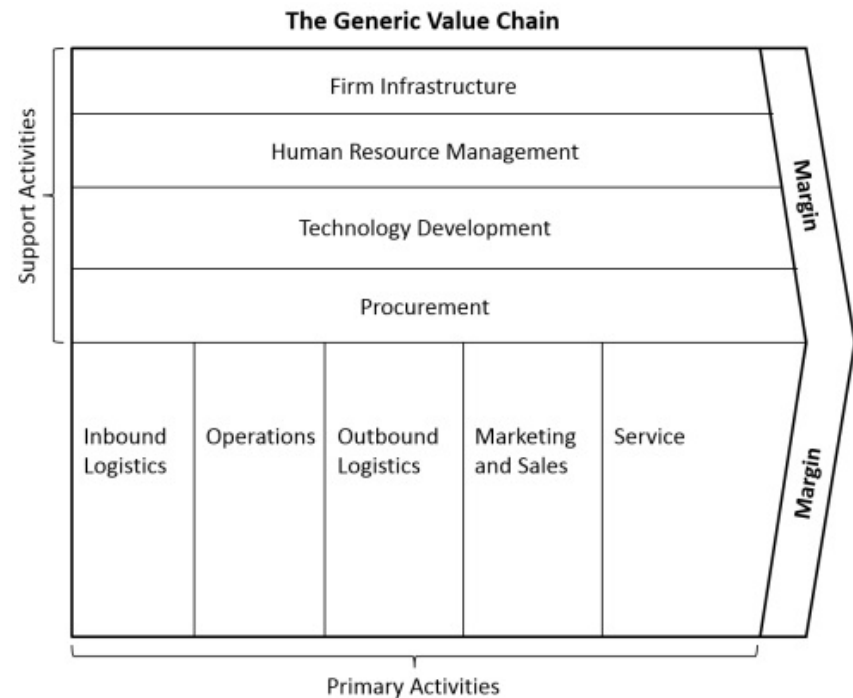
The Generic Value Chain

Support Activities

Firm Infrastructure

Human Resource Management

Technology Development

Procurement

Margin

Inbound Logistics

Operations

Outbound Logistics

Marketing and Sales

Service

Margin

Primary Activities